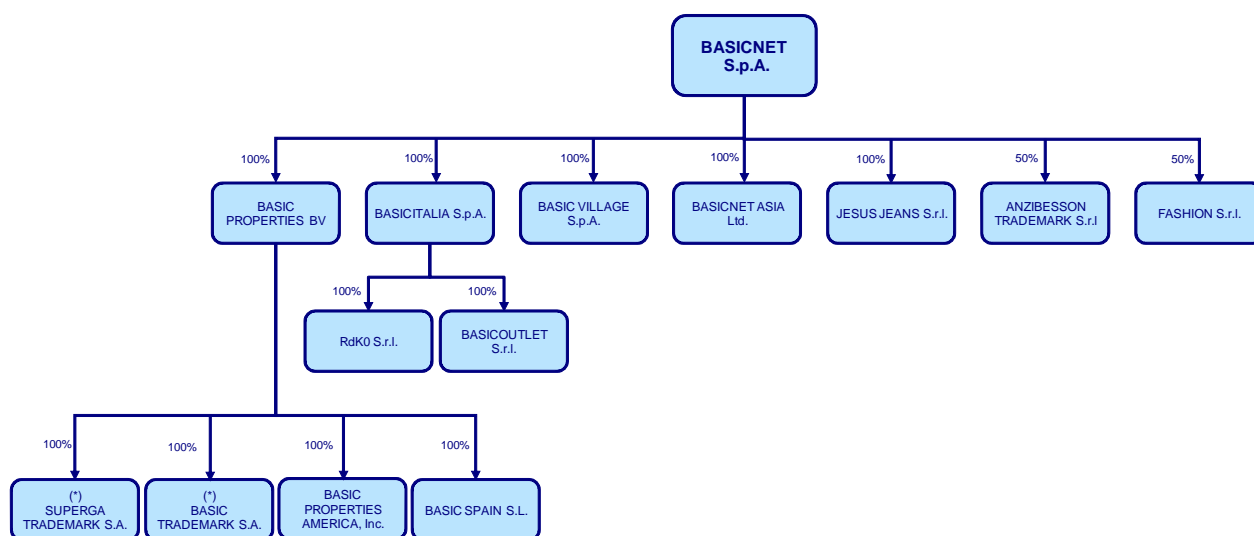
BASICNET
S.p.A.

100%
BASIC PROPERTIES BV

100%
BASICITALIA S.p.A.

100%
BASIC VILLAGE S.p.A.

100%
BASICNET ASIA Ltd.

100%
JESUS JEANS S.r.l.

50%
ANZIBESSON TRADEMARK S.r.l

50%
FASHION S.r.l.

100%
RdK0 S.r.l.

100%
BASICOUTLET S.r.l.

100%
(*)
SUPERGA TRADEMARK S.A.

100%
(*)
BASIC TRADEMARK S.A.

100%
BASIC PROPERTIES AMERICA, Inc.

100%
BASIC SPAIN S.L.